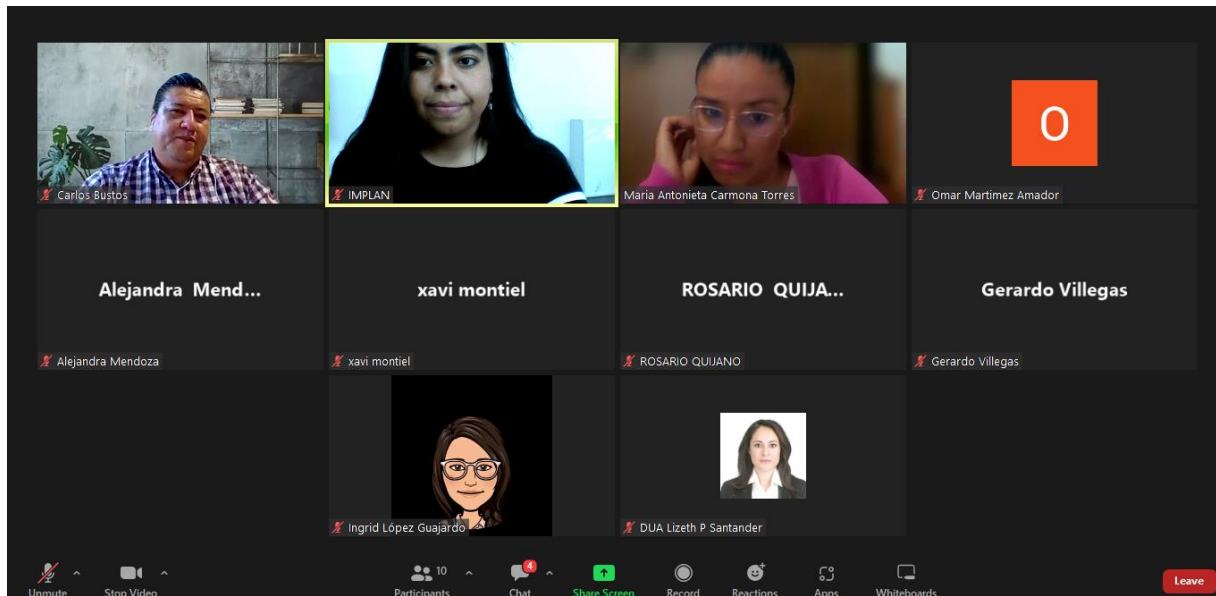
Carlos Bustos

IMPLAN

Maria Antonieta Carmona Torres

O

Omar Martimez Amador

Alejandra Mend...

Alejandra Mendoza

xavi montiel

xavi montiel

ROSARIO QUIJA...

ROSARIO QUIJANO

Gerardo Villegas

Gerardo Villegas

Ingrid López Guajardo

DUA Lizeth P Santander

Unmute

Stop Video

10

Participants

4

Chat

Share Screen

Record

Reactions

Apps

Whiteboards

Leave